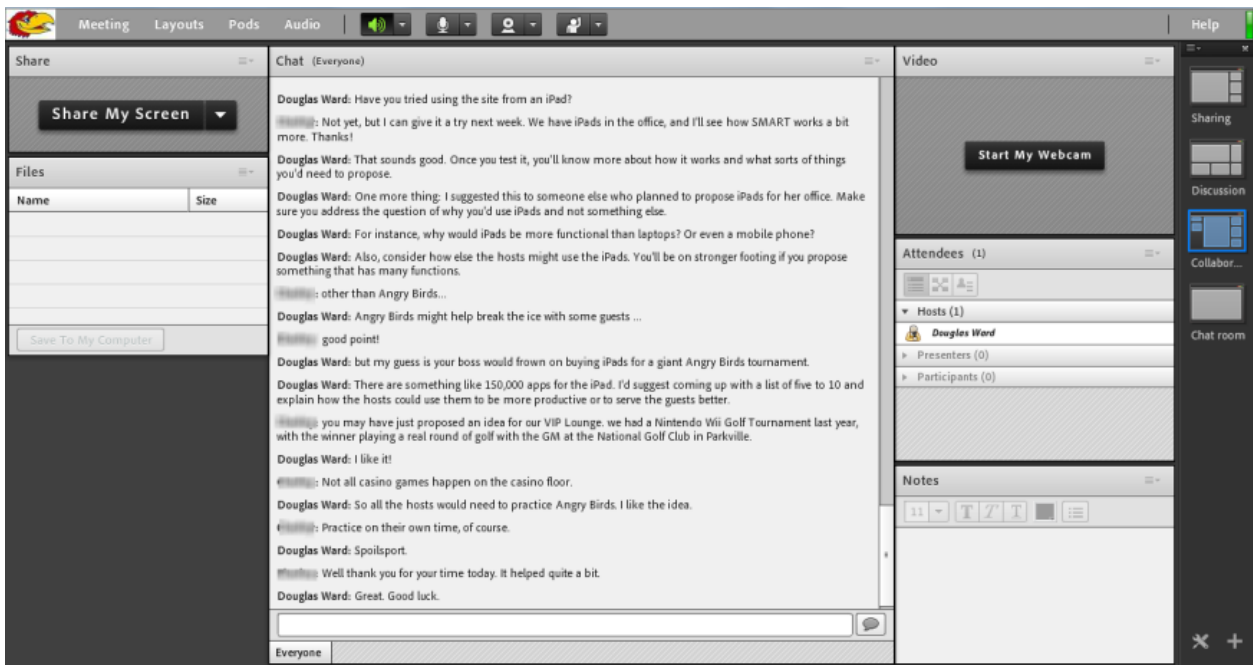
Meeting Layouts Pods Audio

Help

Share

Share My Screen

Files

| Name | Size |
|---|---|
| | |

Save To My Computer

Chat (Everyone)

Douglas Ward: Have you tried using the site from an iPad?

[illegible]: Not yet, but I can give it a try next week. We have iPads in the office, and I'll see how SMART works a bit more. Thanks!

Douglas Ward: That sounds good. Once you test it, you'll know more about how it works and what sorts of things you'd need to propose.

Douglas Ward: One more thing: I suggested this to someone else who planned to propose iPads for her office. Make sure you address the question of why you'd use iPads and not something else.

Douglas Ward: For instance, why would iPads be more functional than laptops? Or even a mobile phone?

Douglas Ward: Also, consider how else the hosts might use the iPads. You'll be on stronger footing if you propose something that has many functions.

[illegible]: other than Angry Birds...

Douglas Ward: Angry Birds might help break the ice with some guests ...

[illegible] good point!

Douglas Ward: but my guess is your boss would frown on buying iPads for a giant Angry Birds tournament.

Douglas Ward: There are something like 150,000 apps for the iPad. I'd suggest coming up with a list of five to 10 and explain how the hosts could use them to be more productive or to serve the guests better.

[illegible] you may have just proposed an idea for our VIP Lounge. we had a Nintendo Wii Golf Tournament last year, with the winner playing a real round of golf with the GM at the National Golf Club in Parkville.

Douglas Ward: I like it!

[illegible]: Not all casino games happen on the casino floor.

Douglas Ward: So all the hosts would need to practice Angry Birds. I like the idea.

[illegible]: Practice on their own time, of course.

Douglas Ward: Spoilsport.

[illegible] Well thank you for your time today. It helped quite a bit.

Douglas Ward: Great. Good luck.

Everyone

Video

Start My Webcam

Attendees (1)

Hosts (1)

Douglas Ward

Presenters (0)

Participants (0)

Notes

11

Sharing

Discussion

Collabor...

Chat room